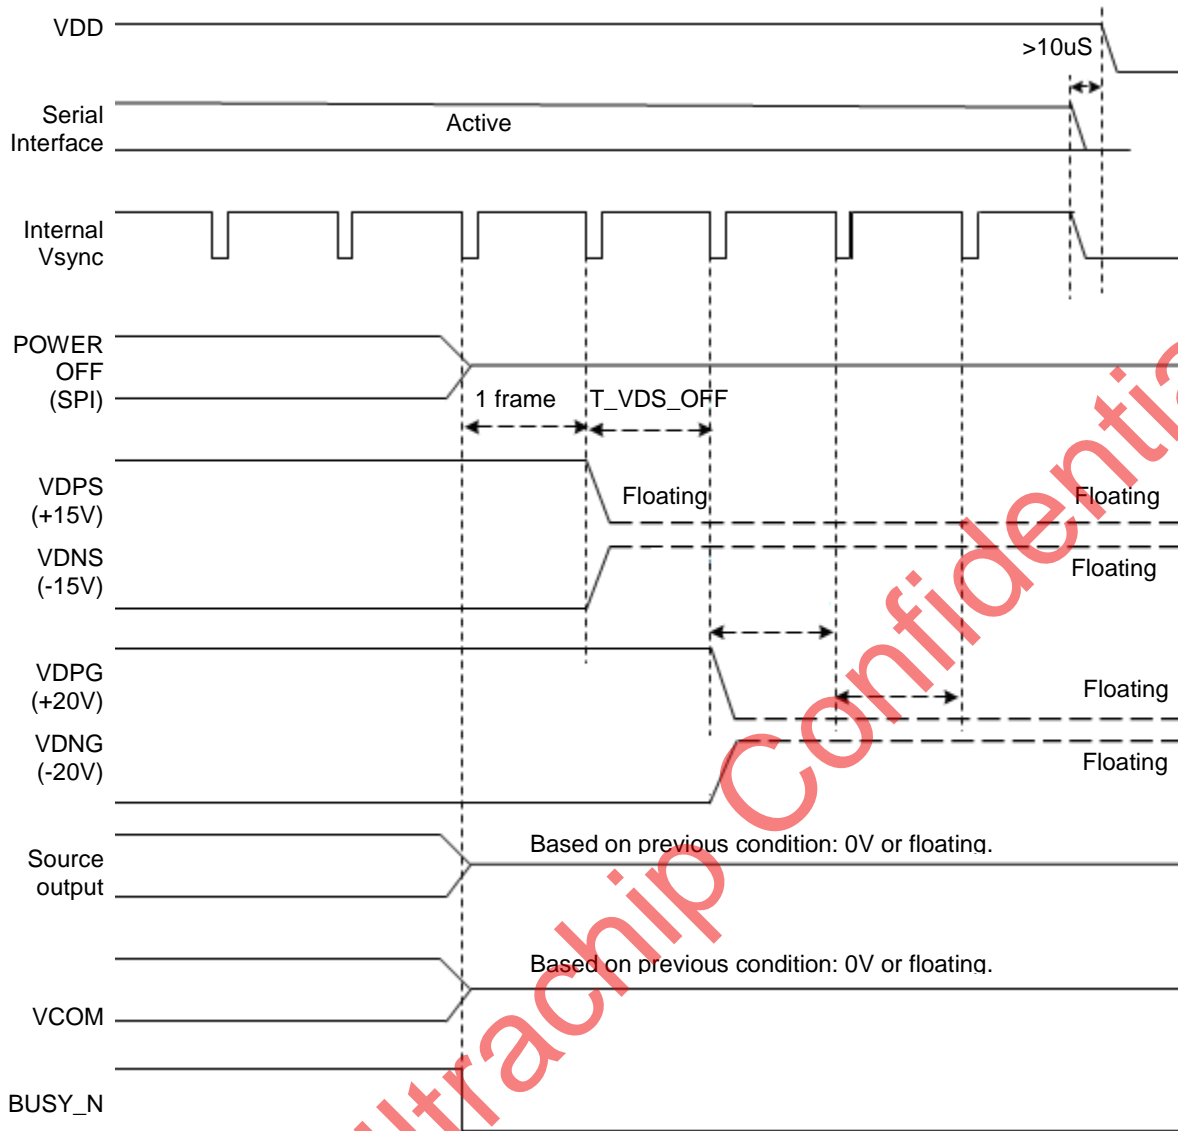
VDD

>10uS

Serial Interface

Active

Internal Vsync

POWER OFF (SPI)

1 frame

T_VDS_OFF

VDPS (+15V)

Floating

Floating

VDNS (-15V)

Floating

VDPG (+20V)

Floating

VDNG (-20V)

Floating

Source output

Based on previous condition: 0V or floating.

VCOM

Based on previous condition: 0V or floating.

BUSY_N

ltrachip Confidentia